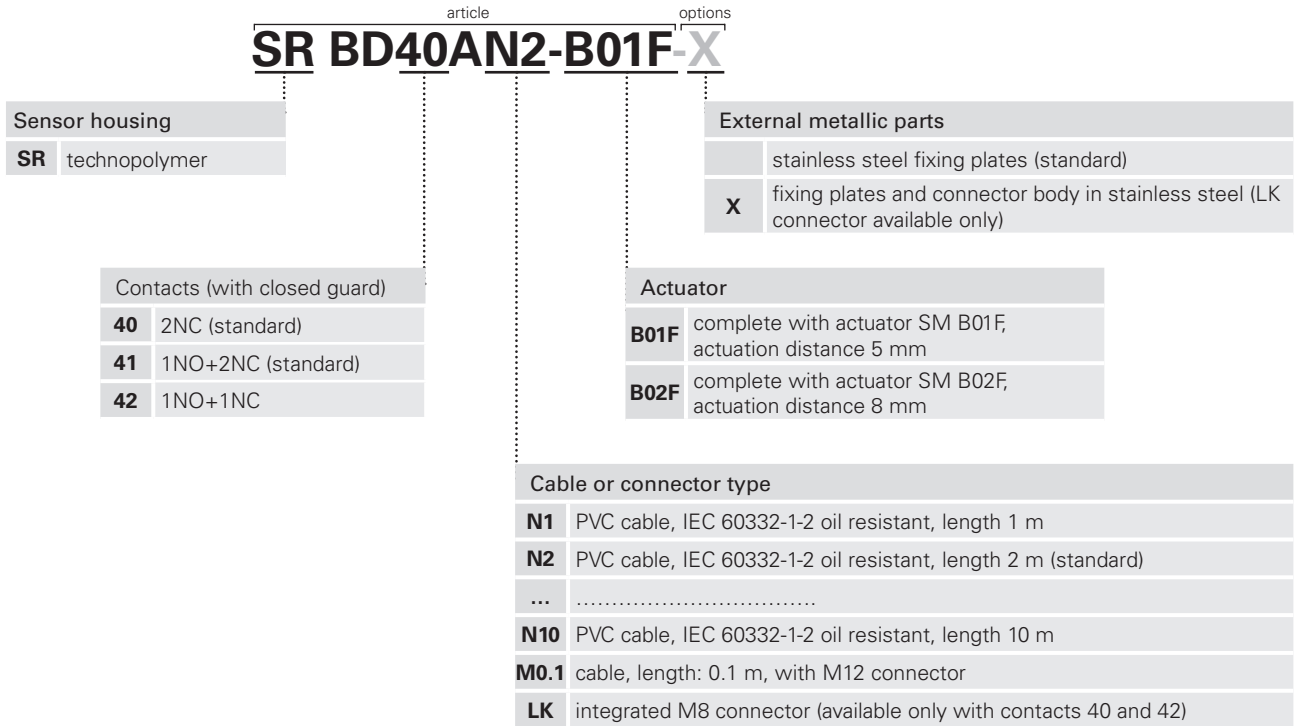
article options

SR BD40AN2-B01F-X

Sensor housing

| SR | technopolymer |
|---|---|

External metallic parts

| | stainless steel fixing plates (standard) |
|---|---|
| X | fixing plates and connector body in stainless steel (LK connector available only) |

Contacts (with closed guard)

| 40 | 2NC (standard) |
|---|---|
| 41 | 1NO+2NC (standard) |
| 42 | 1NO+1NC |

Actuator

| B01F | complete with actuator SM B01F, actuation distance 5 mm |
|---|---|
| B02F | complete with actuator SM B02F, actuation distance 8 mm |

Cable or connector type

| N1 | PVC cable, IEC 60332-1-2 oil resistant, length 1 m |
|---|---|
| N2 | PVC cable, IEC 60332-1-2 oil resistant, length 2 m (standard) |
| ... | ................................. |
| N10 | PVC cable, IEC 60332-1-2 oil resistant, length 10 m |
| M0.1 | cable, length: 0.1 m, with M12 connector |
| LK | integrated M8 connector (available only with contacts 40 and 42) |